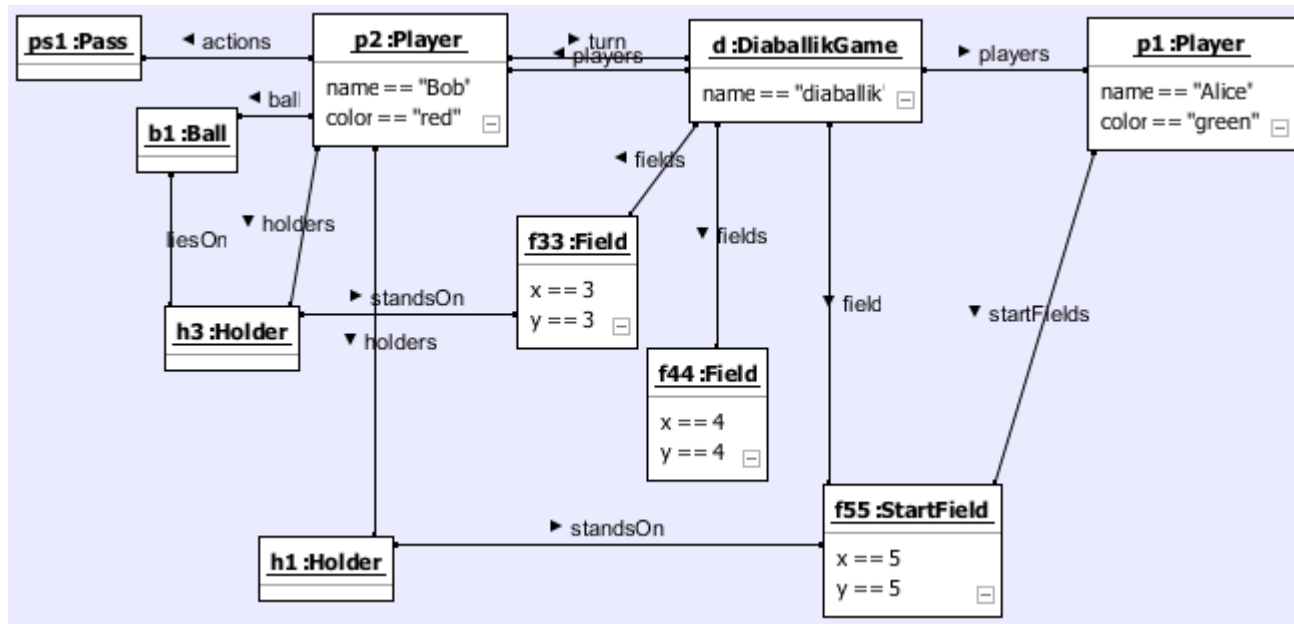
ps1 :Pass

◄ actions

p2 :Player

name == "Bob"
color == "red"

► turn
◄ players

d :DiaballikGame

name == "diaballik"

► players

p1 :Player

name == "Alice"
color == "green"

◄ ball

b1 :Ball

◄ fields

liesOn

▼ holders

f33 :Field

x == 3
y == 3

▼ fields

► standsOn

h3 :Holder

▼ holders

▼ field

▼ startFields

f44 :Field

x == 4
y == 4

► standsOn

h1 :Holder

f55 :StartField

x == 5
y == 5